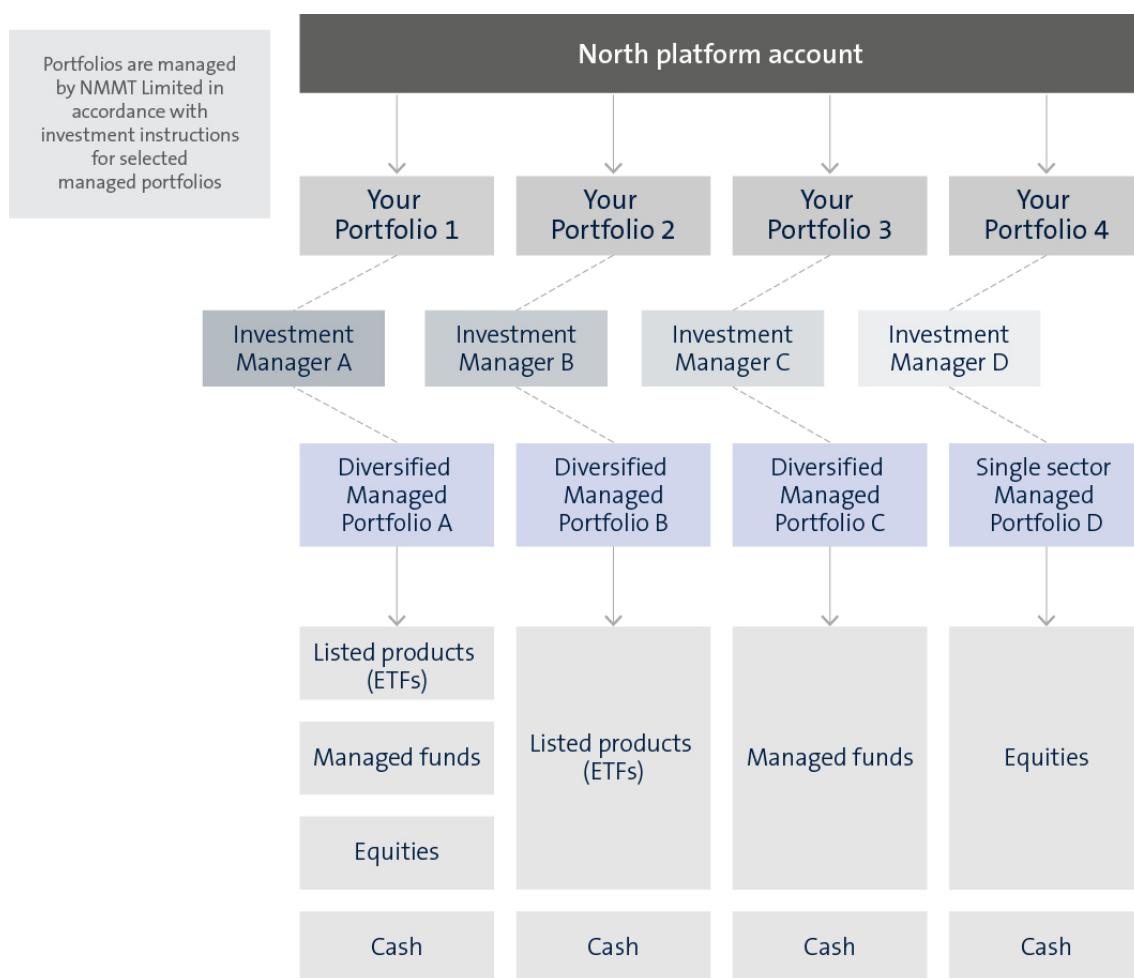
Portfolios are managed by NMMT Limited in accordance with investment instructions for selected managed portfolios

North platform account

Your Portfolio 1

Your Portfolio 2

Your Portfolio 3

Your Portfolio 4

Investment Manager A

Investment Manager B

Investment Manager C

Investment Manager D

Diversified Managed Portfolio A

Diversified Managed Portfolio B

Diversified Managed Portfolio C

Single sector Managed Portfolio D

Listed products (ETFs)

Managed funds

Equities

Listed products (ETFs)

Managed funds

Equities

Cash

Cash

Cash

Cash